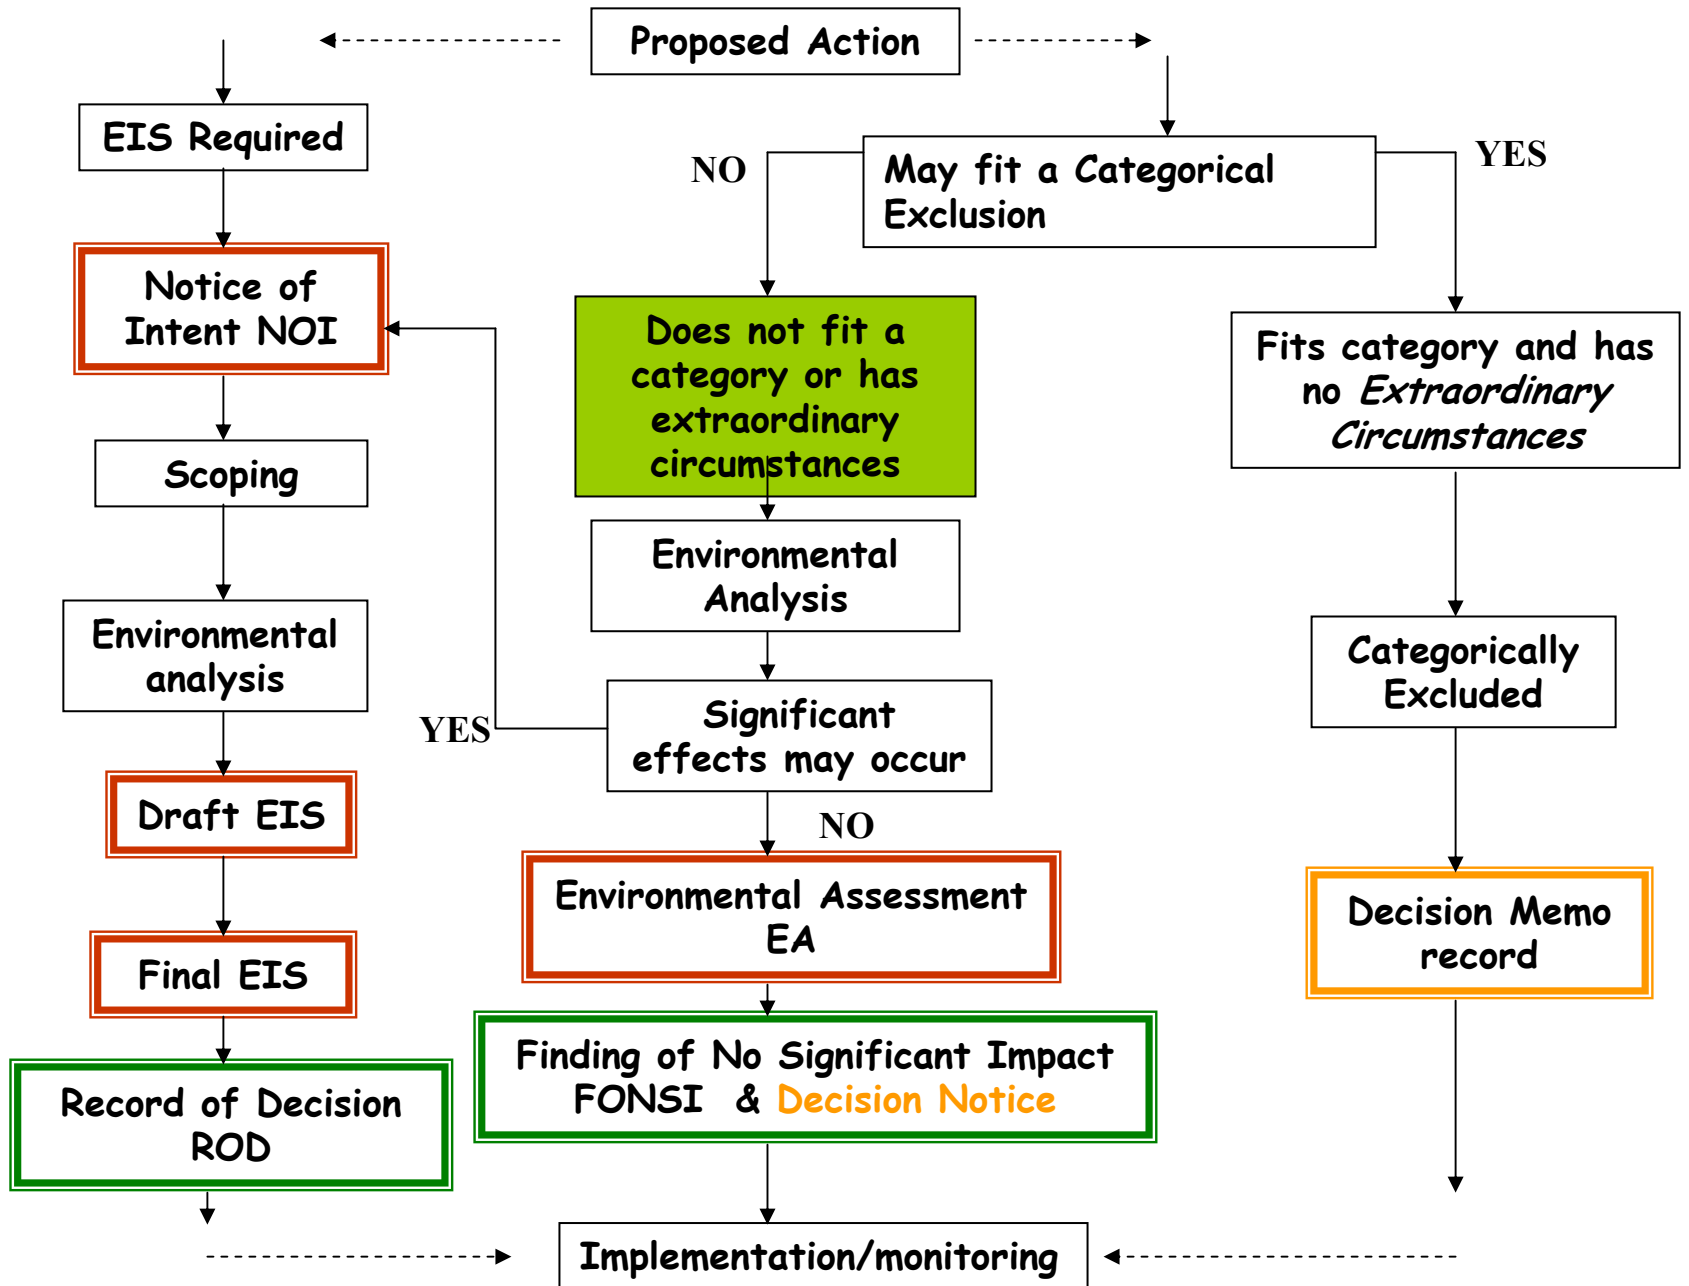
Proposed Action

EIS Required

NO

May fit a Categorical Exclusion

YES

Notice of Intent NOI

Does not fit a category or has extraordinary circumstances

Fits category and has no *Extraordinary Circumstances*

Scoping

Environmental Analysis

Environmental analysis

Categorically Excluded

YES

Significant effects may occur

Draft EIS

NO

Environmental Assessment EA

Decision Memo record

Final EIS

Finding of No Significant Impact FONSI & Decision Notice

Record of Decision ROD

Implementation/monitoring